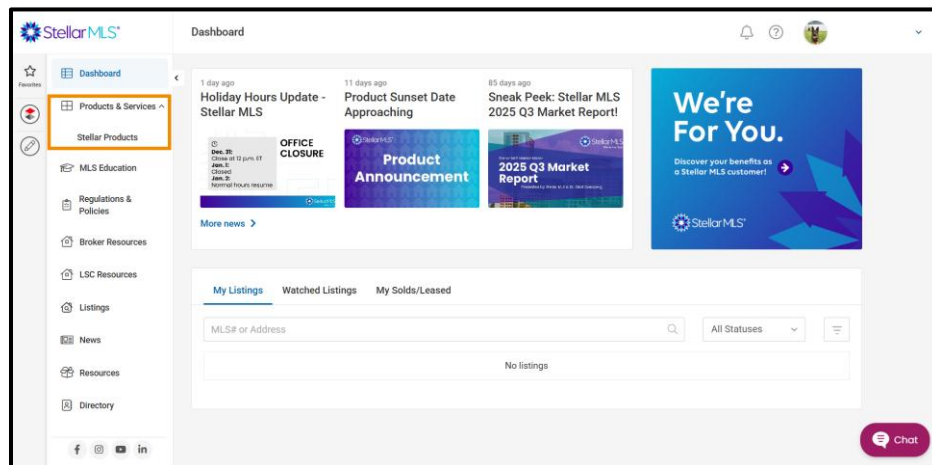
StellarMLS

Dashboard

Favorites

Dashboard

Products & Services

Stellar Products

MLS Education

Regulations & Policies

Broker Resources

LSC Resources

Listings

News

Resources

Directory

1 day ago
Holiday Hours Update - Stellar MLS

Dec. 31:
Close at 12 p.m. ET
Jan. 1:
Closed
Jan. 2:
Normal hours resume

OFFICE CLOSURE

11 days ago
Product Sunset Date Approaching

StellarMLS
Product Announcement

85 days ago
Sneak Peek: Stellar MLS 2025 Q3 Market Report!

StellarMLS
2025 Q3 Market Report

More news >

We're For You.

Discover your benefits as a Stellar MLS customer!

StellarMLS

My Listings
Watched Listings
My Solds/Leased

MLS# or Address

All Statuses

No listings

Chat